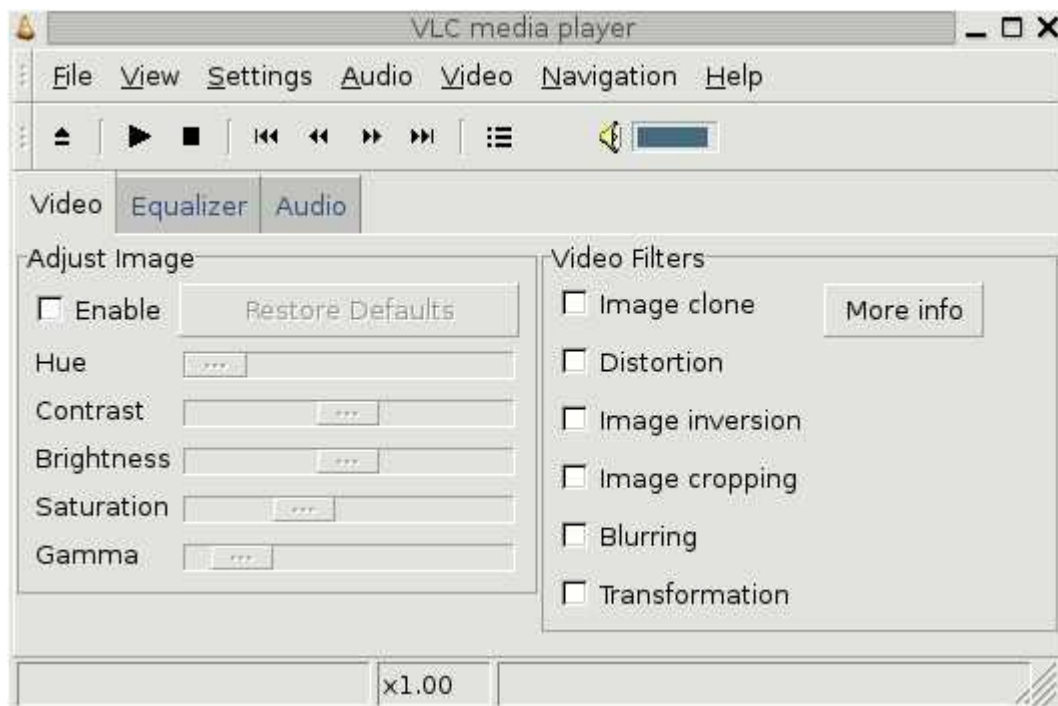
VLC media player

File View Settings Audio Video Navigation Help

Video Equalizer Audio

Adjust Image

Enable Restore Defaults

Hue

Contrast

Brightness

Saturation

Gamma

Video Filters

Image clone

More info

Distortion

Image inversion

Image cropping

Blurring

Transformation

x1.00